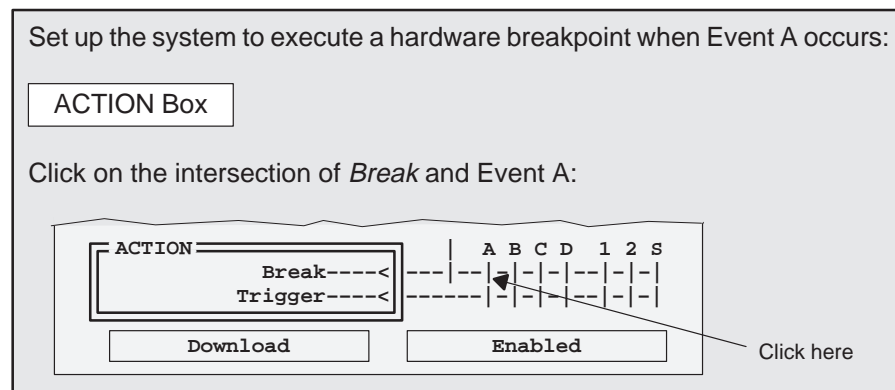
Set up the system to execute a hardware breakpoint when Event A occurs:

ACTION Box

Click on the intersection of *Break* and Event A:

ACTION

Break----<

Trigger----<

| A B C D 1 2 S

|---|--|-|-|-|--|-|-|

|------|-|-|-|--|-|-|

Download

Enabled

Click here